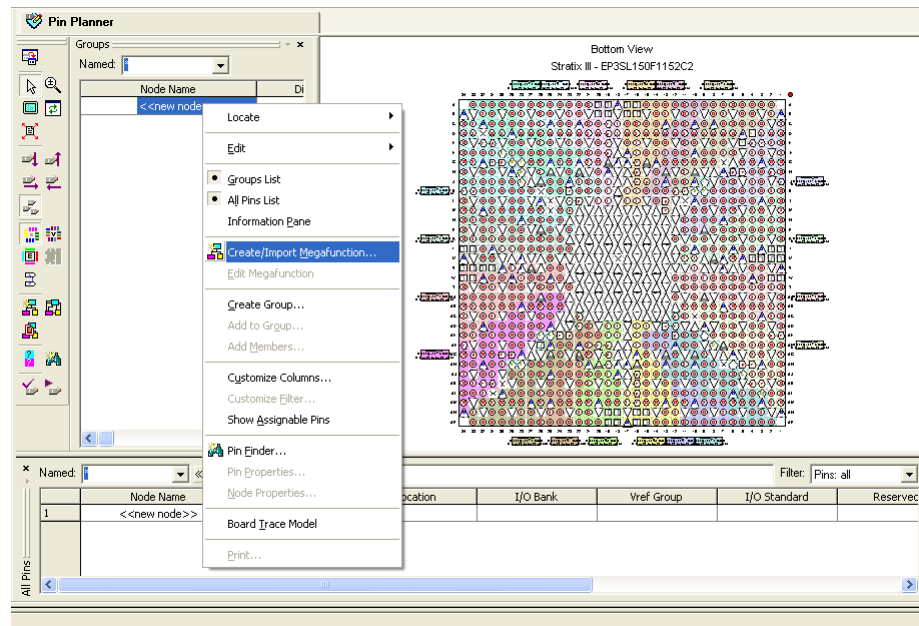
Pin Planner

Groups

Named: *

| Node Name | Di |
|---|---|
| <<new node>> | |

Locate
Edit
Groups List
All Pins List
Information Pane
Create/Import Megafunction...
Edit Megafunction
Create Group...
Add to Group...
Add Members...
Customize Columns...
Customize Filter...
Show Assignable Pins
Pin Finder...
Pin Properties...
Node Properties...
Board Trace Model
Print...

Bottom View
Stratix III - EP3SL150F1152C2

Named: *

Filter: Pins: all

| | Node Name | | Location | I/O Bank | Vref Group | I/O Standard | Reserved |
|---|---|---|---|---|---|---|---|
| 1 | <<new node>> | | | | | | |

All Pins